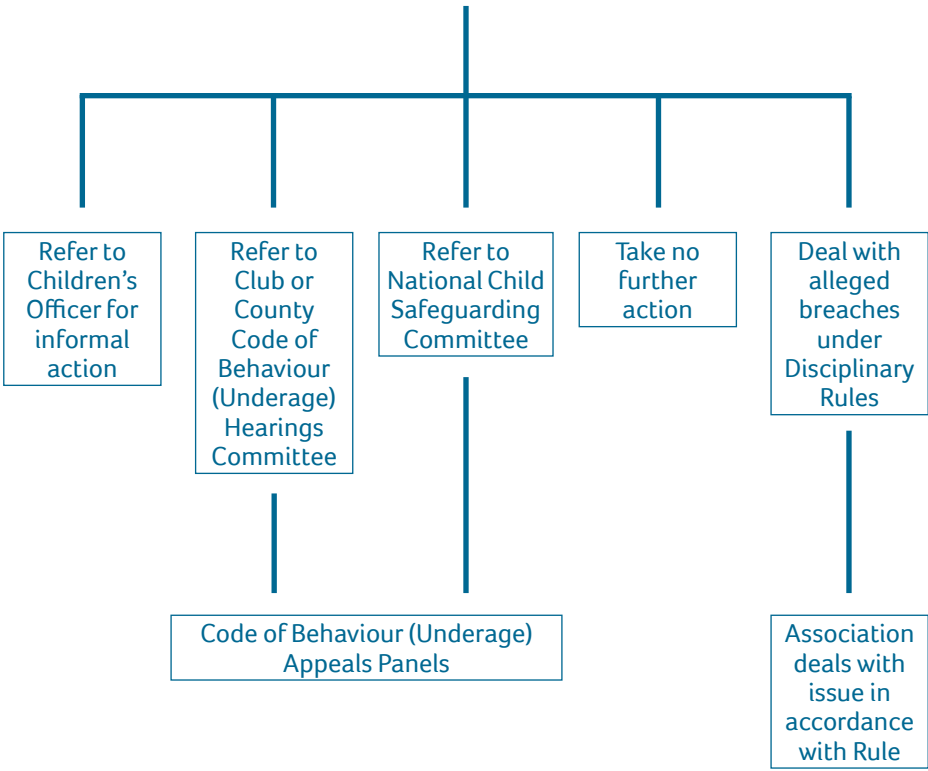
Refer to Children's Officer for informal action

Refer to Club or County Code of Behaviour (Underage) Hearings Committee

Refer to National Child Safeguarding Committee

Take no further action

Deal with alleged breaches under Disciplinary Rules

Code of Behaviour (Underage) Appeals Panels

Association deals with issue in accordance with Rule